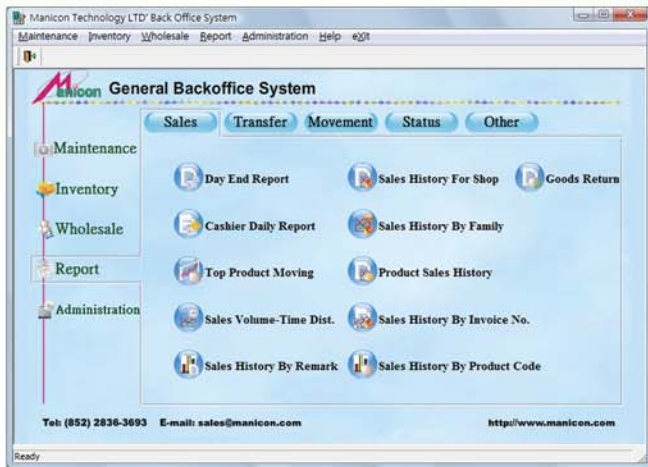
Manicon Technology LTD' Back Office System

Maintenance Inventory Wholesale Report Administration Help eXit

Manicon General Backoffice System

Sales Transfer Movement Status Other

Maintenance

Inventory

Wholesale

Report

Administration

Day End Report

Sales History For Shop

Goods Return

Cashier Daily Report

Sales History By Family

Top Product Moving

Product Sales History

Sales Volume-Time Dist.

Sales History By Invoice No.

Sales History By Remark

Sales History By Product Code

Tel: (852) 2836-3693 E-mail: sales@manicon.com

http://www.manicon.com

Ready